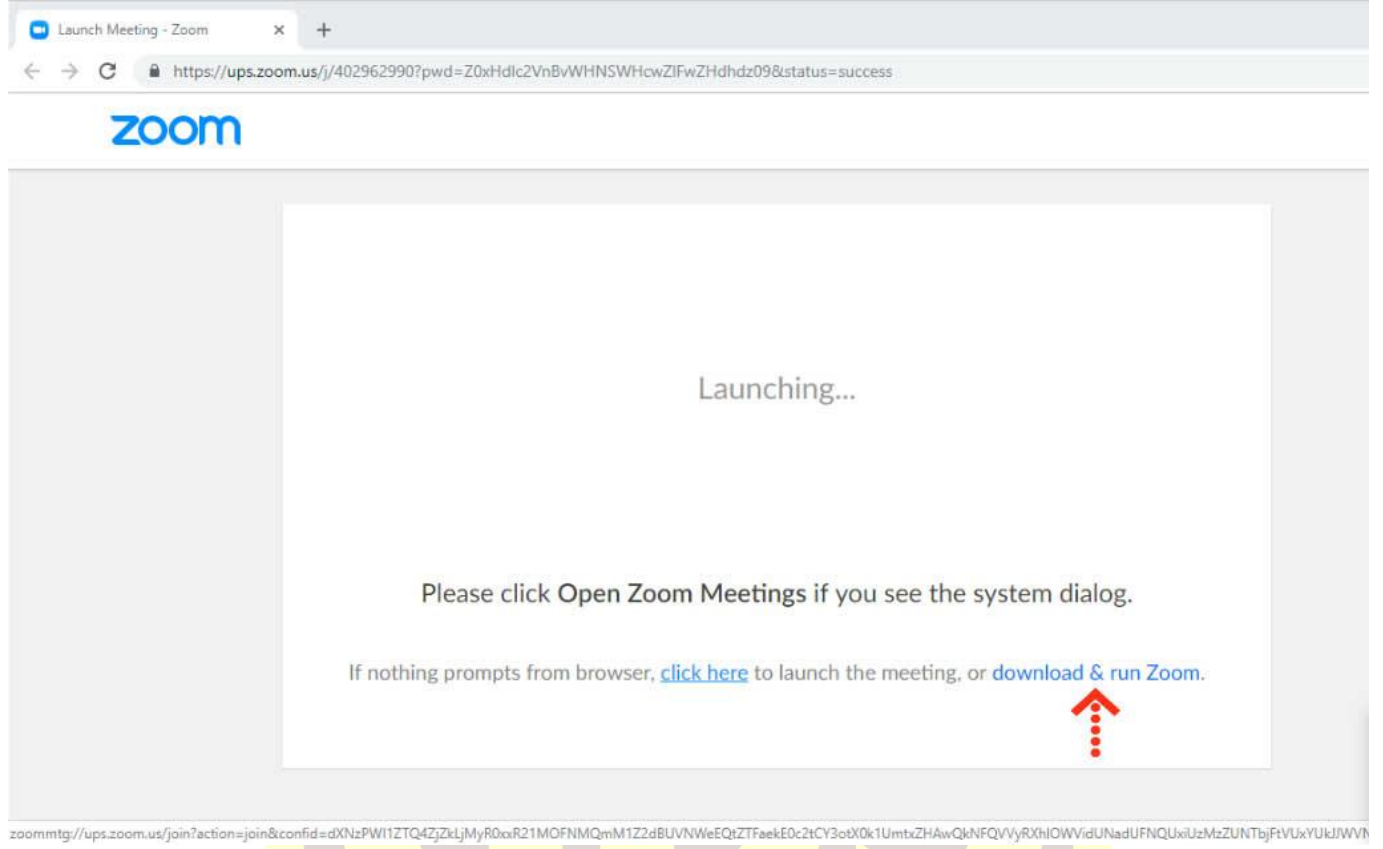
Launch Meeting - Zoom ×
+

https://ups.zoom.us/j/402962990?pwd=Z0xHdlc2VnBvWHNSWHcwZlFwZHdhdz09&status=success

zoom

Launching...

Please click **Open Zoom Meetings** if you see the system dialog.

If nothing prompts from browser, click here to launch the meeting, or download & run Zoom.

zoommtg://ups.zoom.us/join?action=join&confid=dXNzPWI1ZTQ4ZjZkLjMyR0xxR21MOFNMQmM1Z2dBUVNWeEQtZTFaekE0c2tCY3otX0k1UmtxZHAwQkNFQVVyRXhlOWVidUNadUFNQUxiUzMzZUNTbjFtVUxYUkJWV